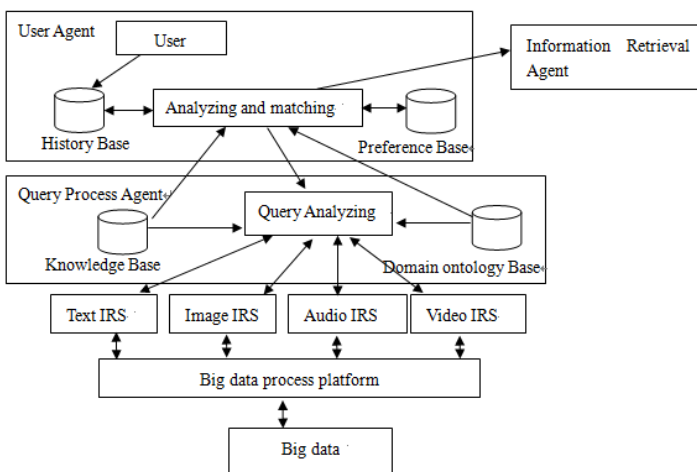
User Agent

User

Information Retrieval Agent

History Base

Analyzing and matching

Preference Base

Query Process Agent

Query Analyzing

Knowledge Base

Domain ontology Base

Text IRS

Image IRS

Audio IRS

Video IRS

Big data process platform

Big data